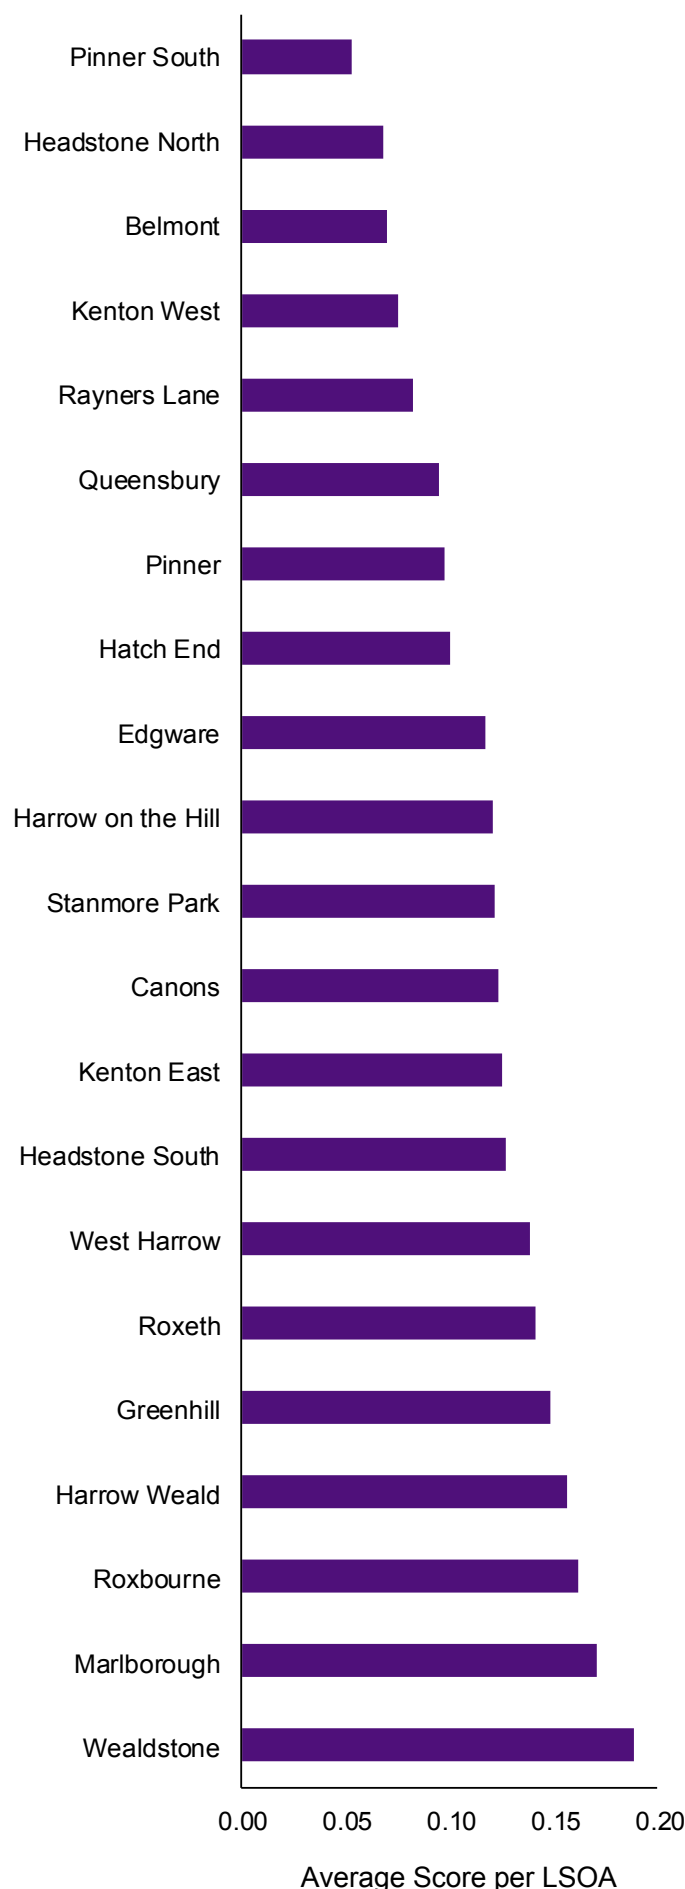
Pinner South
Headstone North
Belmont
Kenton West
Rayners Lane
Queensbury
Pinner
Hatch End
Edgware
Harrow on the Hill
Stanmore Park
Canons
Kenton East
Headstone South
West Harrow
Roxeth
Greenhill
Harrow Weald
Roxbourne
Marlborough
Wealdstone

0.00 0.05 0.10 0.15 0.20

Average Score per LSOA